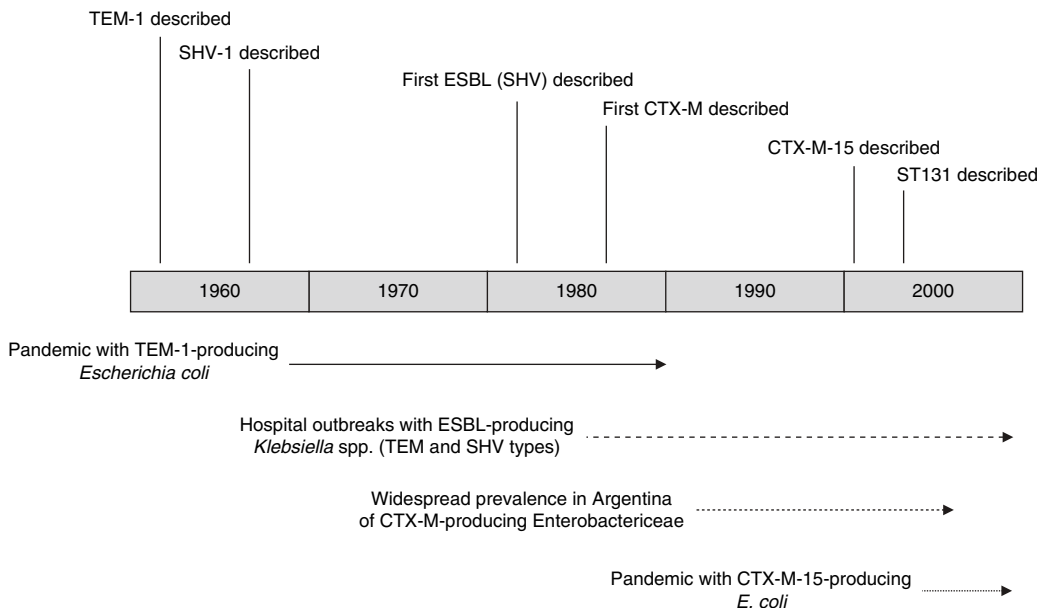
TEM-1 described

SHV-1 described

First ESBL (SHV) described

First CTX-M described

CTX-M-15 described

ST131 described

| 1960 | 1970 | 1980 | 1990 | 2000 |
|---|---|---|---|---|

Pandemic with TEM-1-producing *Escherichia coli*

Hospital outbreaks with ESBL-producing *Klebsiella* spp. (TEM and SHV types)

Widespread prevalence in Argentina of CTX-M-producing Enterobactericeae

Pandemic with CTX-M-15-producing *E. coli*